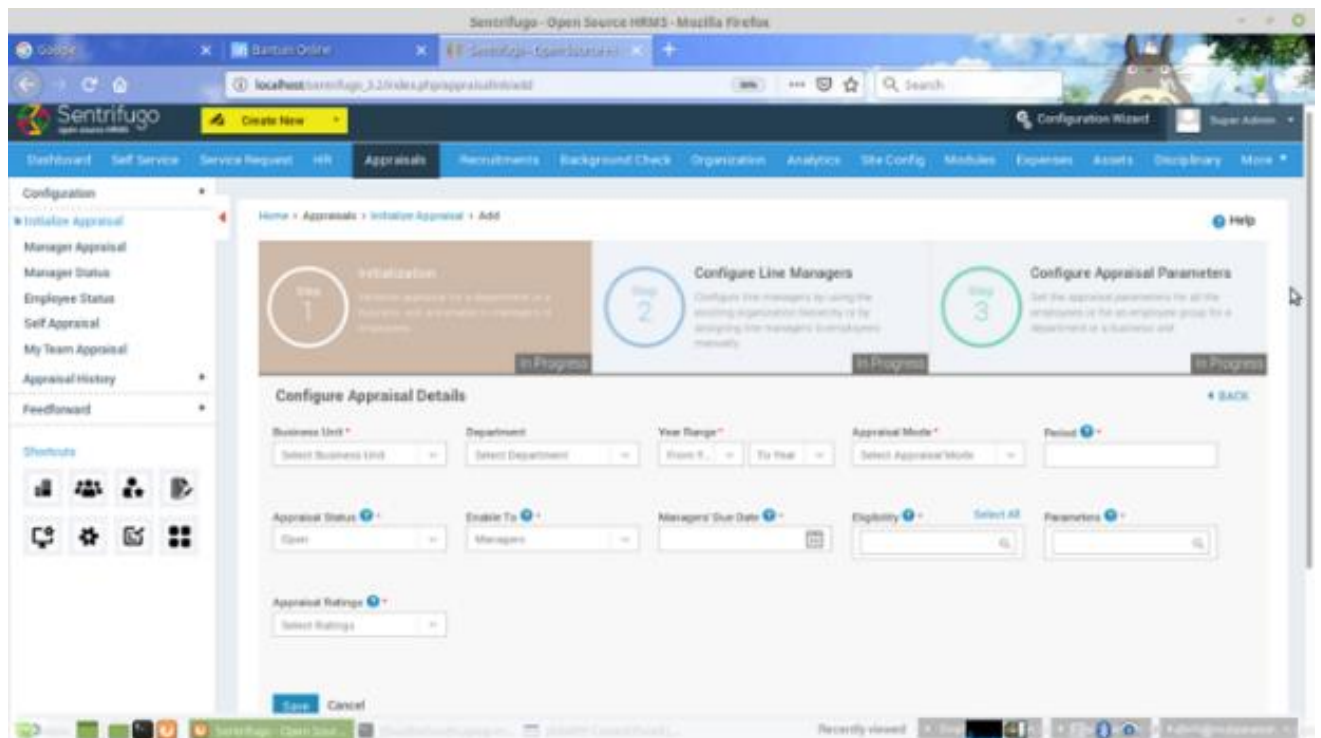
Sentrifugo - Open Source HRMS - Mozilla Firefox

Google | Bantan Online | Sentrifugo - Open Source

localhost/sentrifugo_3.2/index.php/appraisalinit/add

Search

Sentrifugo
open source HRMS

Create New

Configuration Wizard | Super Admin

Dashboard | Self Service | Service Request | HR | Appraisals | Recruitments | Background Check | Organization | Analytics | Site Config | Modules | Expenses | Assets | Disciplinary | More

Configuration
Initialize Appraisal
Manager Appraisal
Manager Status
Employee Status
Self Appraisal
My Team Appraisal
Appraisal History
Feedforward

Shortcuts

Home › Appraisals › Initialize Appraisal › Add

Help

Step 1
Initialization
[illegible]
In Progress

Step 2
Configure Line Managers
Configure line managers by using the existing organization hierarchy or by assigning line managers to employees manually.
In Progress

Step 3
Configure Appraisal Parameters
Set the appraisal parameters for all the employees or for an employee group for a department or a business unit.
In Progress

Configure Appraisal Details

BACK

Business Unit *
Select Business Unit

Department
Select Department

Year Range*
From Y... | To Year

Appraisal Mode *
Select Appraisal Mode

Period *

Appraisal Status *
Open

Enable To *
Managers

Managers' Due Date *

Eligibility *
Select All

Parameters *

Appraisal Ratings *
Select Ratings

Save | Cancel

Sentrifugo - Open Sour...

Recently viewed